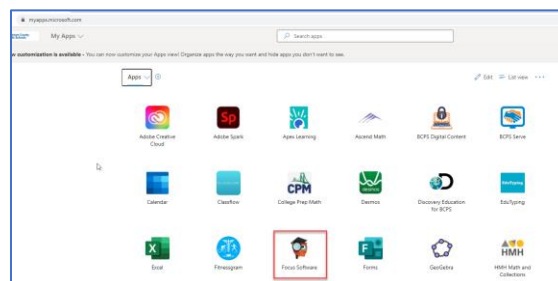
myapps.microsoft.com

My Apps

Search apps

w customization is available - You can now customize your Apps view! Organize apps the way you want and hide apps you don't want to see.

Apps

Edit List view ···

Adobe Creative Cloud

Adobe Spark

Apex Learning

Ascend Math

BCPS Digital Content

BCPS Serve

Calendar

Classflow

College Prep Math

Desmos

Discovery Education for BCPS

EduTyping

Excel

Fitnessgram

Focus Software

Forms

GeoGebra

HMH Math and Collections